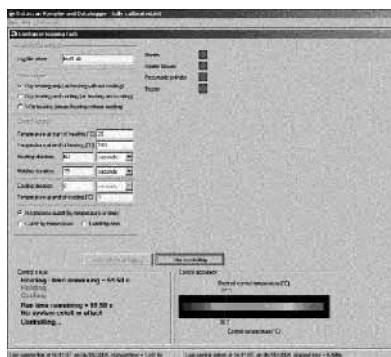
Controller Heating Tests

Logfile name: test1.txt

Heating
Display heating (cooling without cooling)
Heating with cooling (for heating and cooling)
Heating (heating without cooling)

Control cycle
Temperature at start of heating [°C]: 25
Temperature at end of heating [°C]: 100
Heating duration: 60 seconds
Holding duration: 75 seconds
Cooling duration: 0 seconds
Temperature at end of cooling [°C]:

Temperature control by temperature or time
Control by temperature
Control by time

Heater
Holder fan
Pneumatic cylinder
Buzzer

Stop controlling

Control status
Heating - time remaining = 44.58 s
Holding
Cooling
Run time remaining = 93.59 s
No system check in effect
Controlling...

Control actuator
Desired control temperature [°C]
90.1
Control temperature [°C]